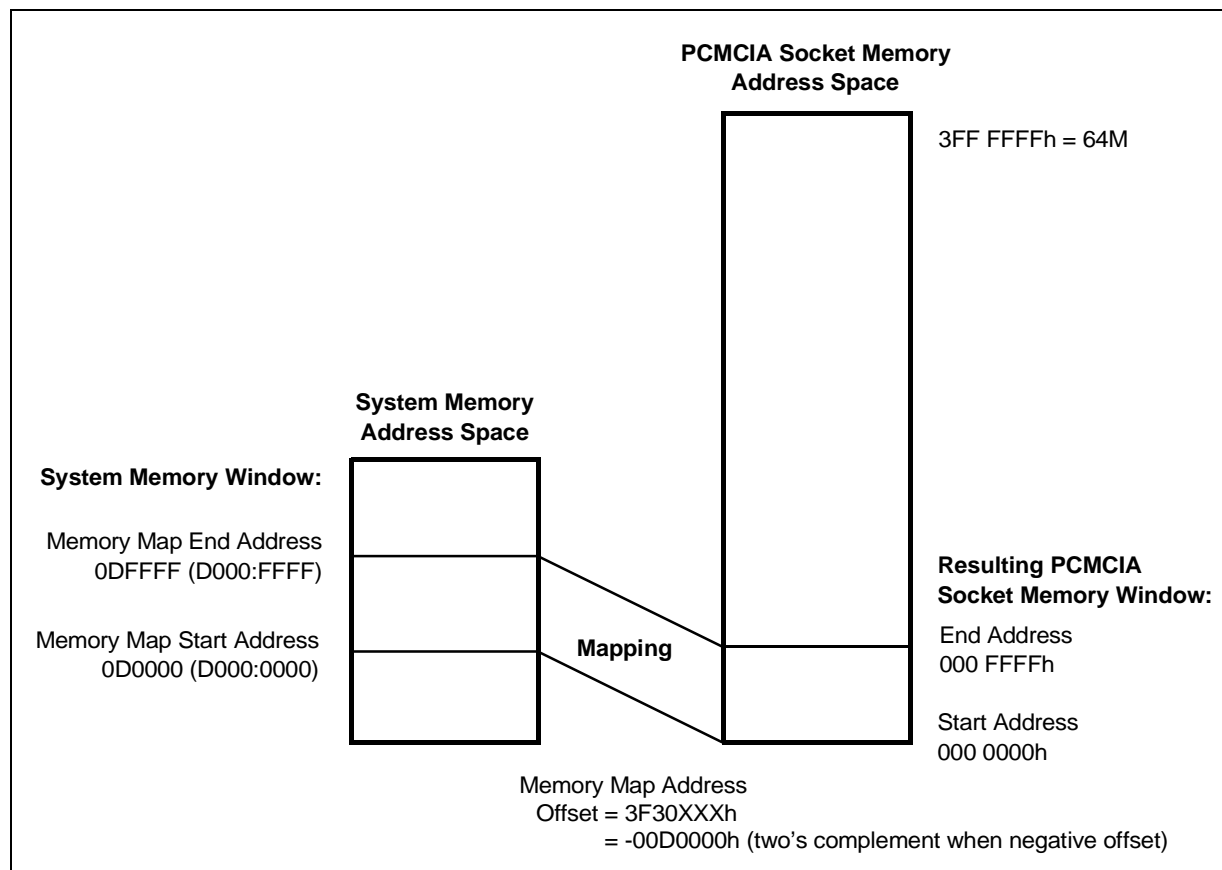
PCMCIA Socket Memory Address Space

3FF FFFFh = 64M

System Memory Address Space

System Memory Window:

Memory Map End Address
0DFFFF (D000:FFFF)

Memory Map Start Address
0D0000 (D000:0000)

Mapping

Resulting PCMCIA Socket Memory Window:

End Address
000 FFFFh

Start Address
000 0000h

Memory Map Address
Offset = 3F30XXXh
= -00D0000h (two's complement when negative offset)